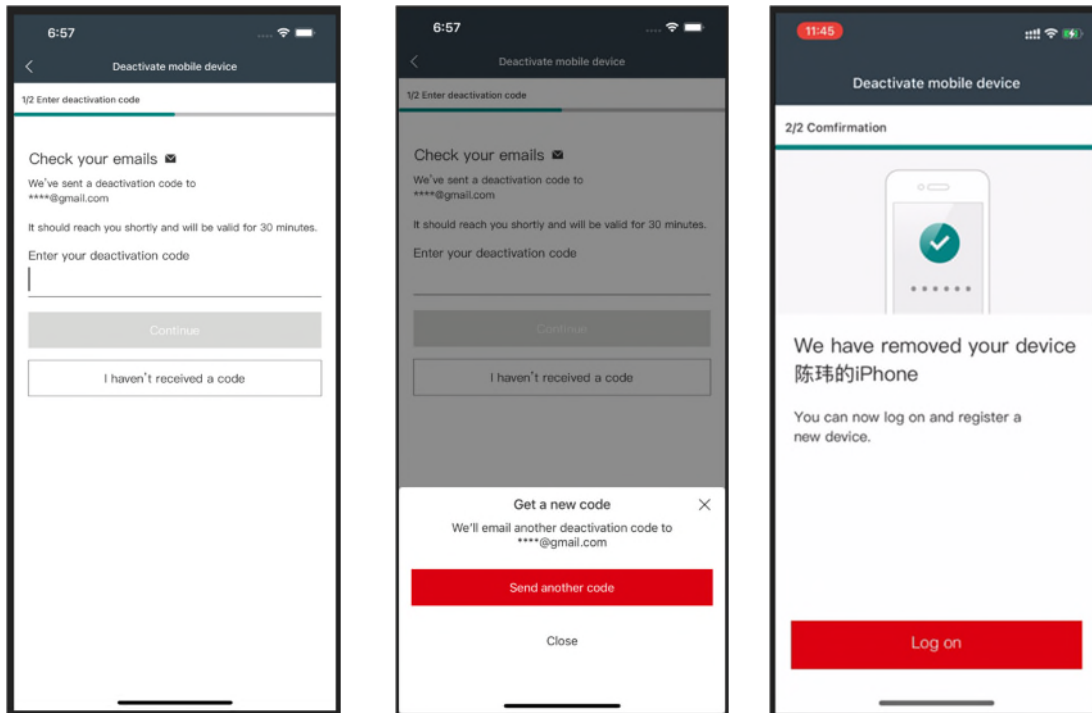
6:57

Deactivate mobile device

1/2 Enter deactivation code

Check your emails

We've sent a deactivation code to ****@gmail.com

It should reach you shortly and will be valid for 30 minutes.

Enter your deactivation code

Continue

I haven't received a code

6:57

Deactivate mobile device

1/2 Enter deactivation code

Check your emails

We've sent a deactivation code to ****@gmail.com

It should reach you shortly and will be valid for 30 minutes.

Enter your deactivation code

Continue

I haven't received a code

Get a new code

We'll email another deactivation code to ****@gmail.com

Send another code

Close

11:45

Deactivate mobile device

2/2 Comfirmation

We have removed your device 陈玮的iPhone

You can now log on and register a new device.

Log on